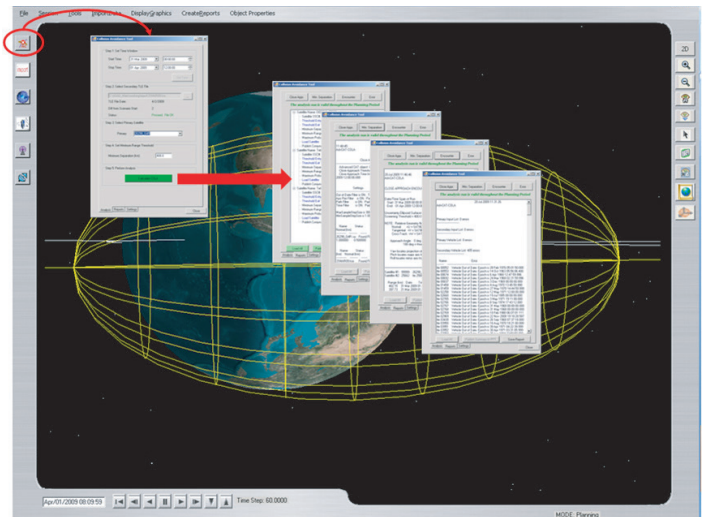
File Session Tools Import/Data Display/Graphics Create/Reports Object Properties

Collision Avoidance Tool

Step 1: Set Time Window

Start Time

Stop Time

Step 2: Select Secondary TLE File

Step 3: Select Primary Satellite

Primary

Step 4: Set Miss Range Threshold

Minimum Separation (km)

Step 5: Perform Analysis

Analysis Reports Settings

Close

Collision Avoidance Tool

The analysis run is valid throughout the Planning Period

Close Approach

Min. Separation

Encounter

Error

Settings

Launch

Apr/01/2009 08:09:59

Time Step: 60.0000

MODE: Planning

2D